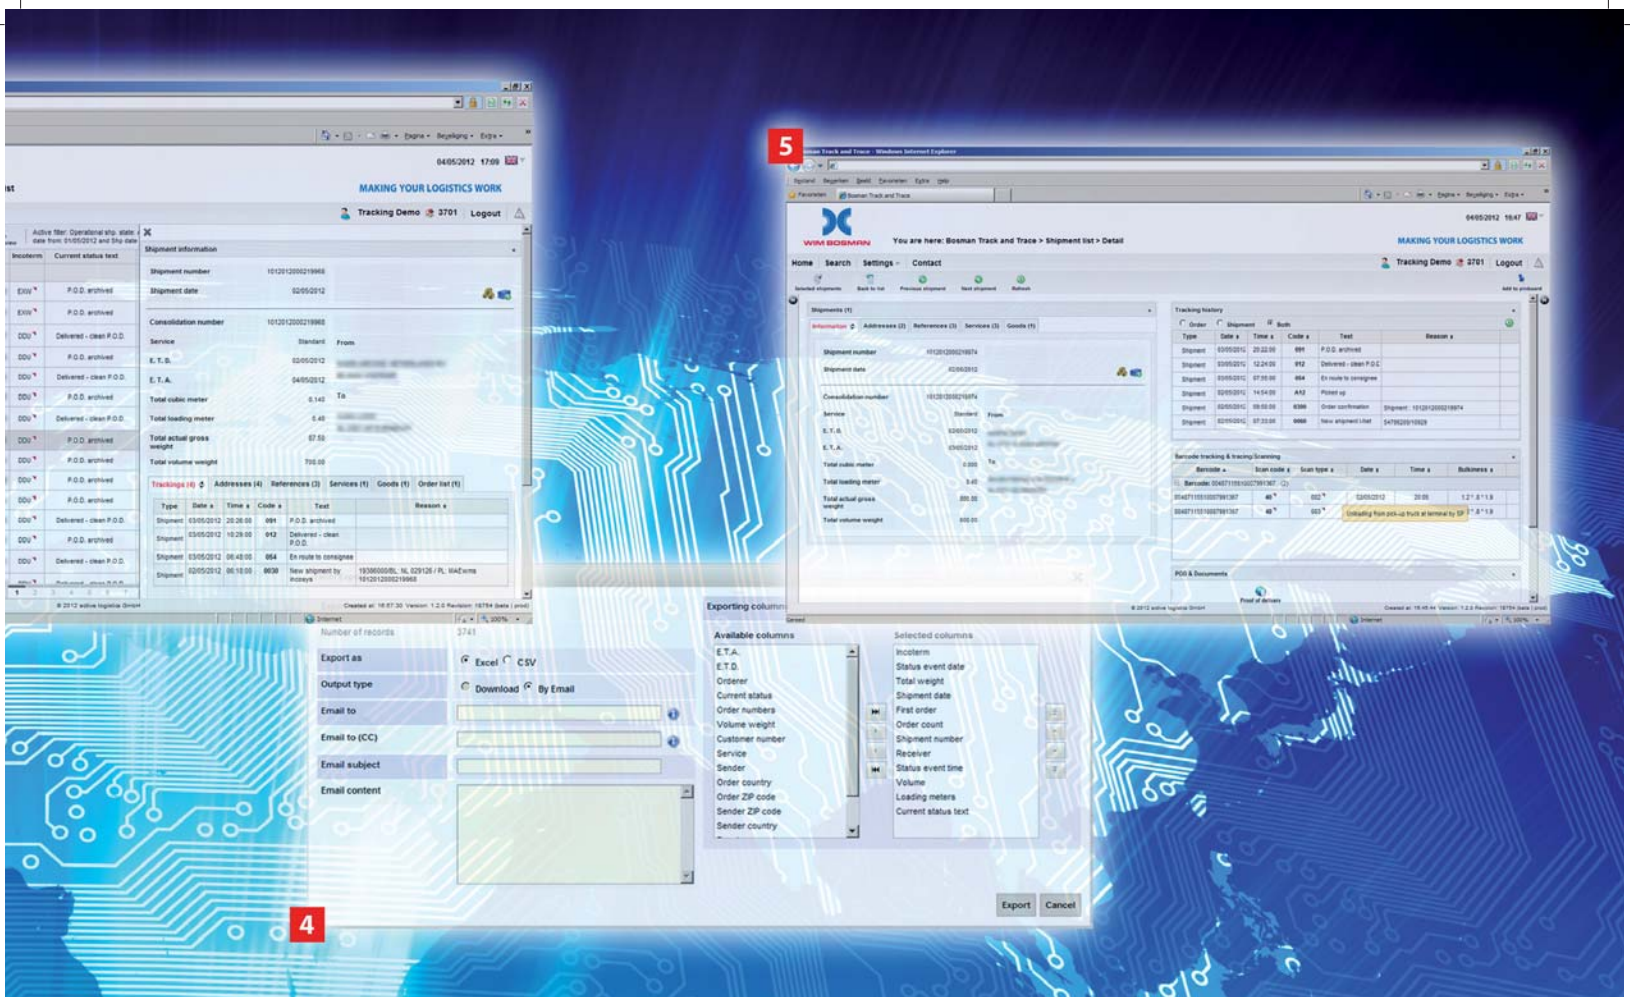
5

4

04/05/2012 17:09

MAKING YOUR LOGISTICS WORK

Tracking Demo 3701 Logout

Active filter: Operational shp. state date from: 01/05/2012 and Shp date

Incoterm | Current status text

Shipment information

Shipment number 1012012000219968

Shipment date 02/05/2012

Consolidation number 1012012000219968

Service Standard From

E.T.D. 03/05/2012

E.T.A. 04/05/2012

Total cubic meter 0.140 To

Total loading meter 0.48

Total actual gross weight 87.50

Total volume weight 700.00

Trackings (4) Addresses (4) References (3) Services (1) Goods (1) Order list (1)

| Type | Date | Time | Code | Text | Reason |
|---|---|---|---|---|---|
| Shipment | 03/05/2012 | 20:26:00 | 091 | P.O.D. archived | |
| Shipment | 03/05/2012 | 10:29:00 | 012 | Delivered - clean P.O.D. | |
| Shipment | 03/05/2012 | 06:48:00 | 054 | En route to consignee | |
| Shipment | 02/05/2012 | 06:18:00 | 0030 | New shipment by Incoeye | 1012012000219968 |

EXW P.O.D. archived
EXW P.O.D. archived
DDU Delivered - clean P.O.D.
DDU P.O.D. archived
DDU Delivered - clean P.O.D.
DDU P.O.D. archived
DDU Delivered - clean P.O.D.
DDU P.O.D. archived
DDU P.O.D. archived
DDU P.O.D. archived
DDU P.O.D. archived
DDU Delivered - clean P.O.D.
DDU P.O.D. archived
DDU Delivered - clean P.O.D.

Number of records 3741

Export as Excel CSV

Output type Download By Email

Email to

Email to (CC)

Email subject

Email content

Exporting columns

Available columns
E.T.A.
E.T.D.
Orderer
Current status
Order numbers
Volume weight
Customer number
Service
Sender
Order country
Order ZIP code
Sender ZIP code
Sender country

Selected columns
Incoterm
Status event date
Total weight
Shipment date
First order
Order count
Shipment number
Receiver
Status event time
Volume
Loading meters
Current status text

Export Cancel

WIM BOSMAN

You are here: Bosman Track and Trace > Shipment list > Detail

MAKING YOUR LOGISTICS WORK

Home Search Settings Contact

Tracking Demo 3701 Logout

04/05/2012 16:47

Shipments (1)

Information Addresses (2) References (3) Services (3) Goods (1)

Shipment number 1012012000219974

Shipment date 02/05/2012

Consolidation number 1012012000219974

Service Standard From

E.T.D. 03/05/2012

E.T.A. 03/05/2012

Total cubic meter 0.000 To

Total loading meter 0.40

Total actual gross weight

Total volume weight

Tracking history

Order Shipment Both

| Type | Date | Time | Code | Text | Reason |
|---|---|---|---|---|---|
| Shipment | 03/05/2012 | 20:22:00 | 091 | P.O.D. archived | |
| Shipment | 03/05/2012 | 12:24:00 | 012 | Delivered - clean P.O.D. | |
| Shipment | 03/05/2012 | 07:55:00 | 054 | En route to consignee | |
| Shipment | 02/05/2012 | 14:54:00 | A12 | Picked up | |
| Shipment | 02/05/2012 | 09:55:00 | 0300 | Order confirmation | Shipment: 1012012000219974 |
| Shipment | 02/05/2012 | 07:33:00 | 0000 | New shipment Unet | |

Barcode tracking & tracing Scanning

Barcode | Scan code | Scan type | Date | Time | Bulkiness

Unloading from pick-up truck at terminal by SF

POD & Documents

Proof of delivery

Created at: 16:47:30 Version: 1.2.0 Revision: 18754

© 2012 active logistics GmbH

Export Cancel